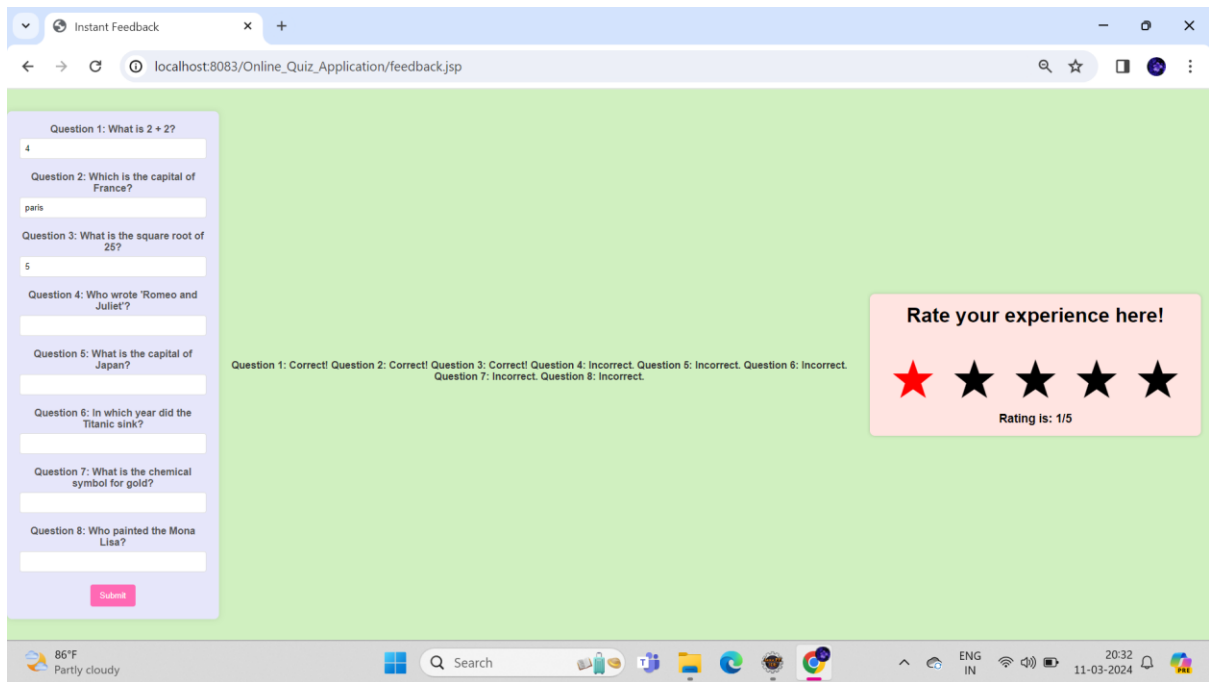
Instant Feedback

localhost:8083/Online_Quiz_Application/feedback.jsp

Question 1: What is 2 + 2?
4
Question 2: Which is the capital of France?
paris
Question 3: What is the square root of 25?
5
Question 4: Who wrote 'Romeo and Juliet'?
Question 5: What is the capital of Japan?
Question 6: In which year did the Titanic sink?
Question 7: What is the chemical symbol for gold?
Question 8: Who painted the Mona Lisa?
Submit

Question 1: Correct! Question 2: Correct! Question 3: Correct! Question 4: Incorrect. Question 5: Incorrect. Question 6: Incorrect. Question 7: Incorrect. Question 8: Incorrect.

Rate your experience here!
★ ★ ★ ★ ★
Rating is: 1/5

86°F
Partly cloudy
Search
ENG
IN
20:32
11-03-2024